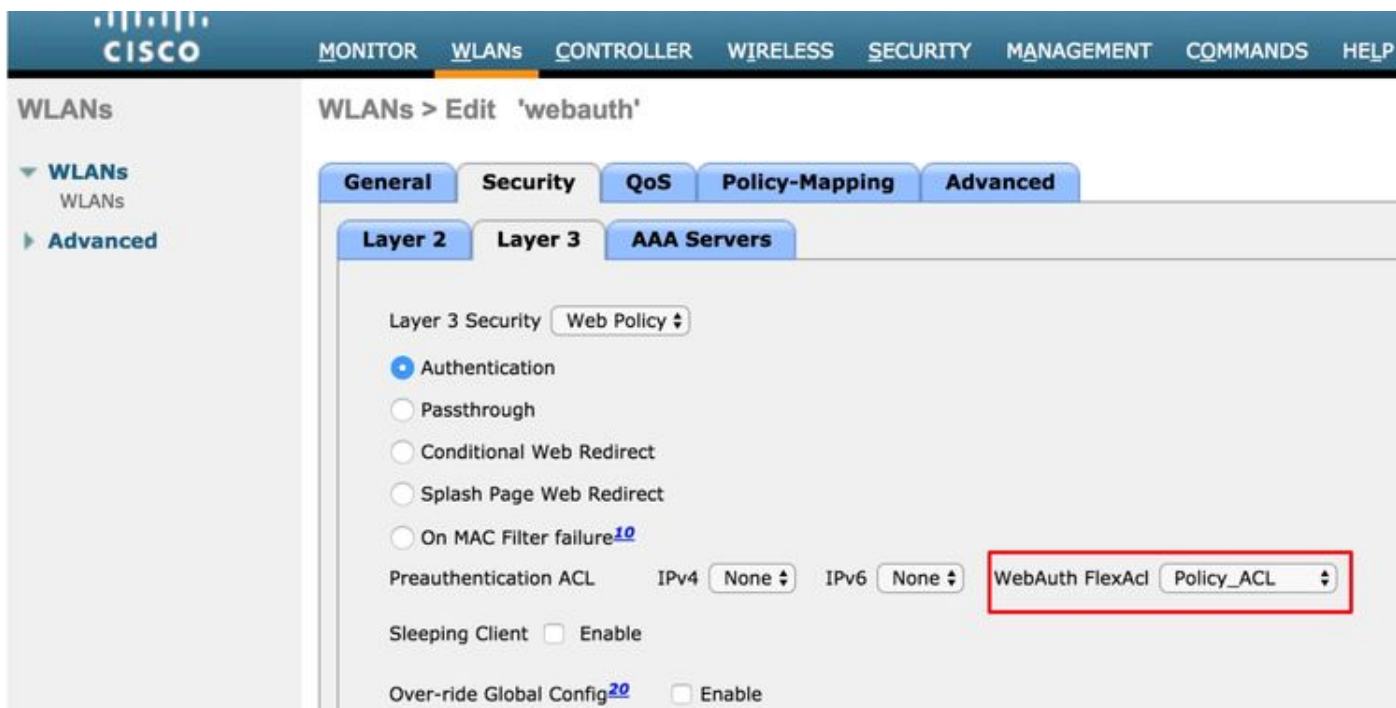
CISCO

MONITOR WLANs CONTROLLER WIRELESS SECURITY MANAGEMENT COMMANDS HELP

WLANs

WLANs
WLANs
Advanced

WLANs > Edit 'webauth'

General Security QoS Policy-Mapping Advanced

Layer 2 Layer 3 AAA Servers

Layer 3 Security Web Policy

Authentication

Passthrough

Conditional Web Redirect

Splash Page Web Redirect

On MAC Filter failure$^{10}$

Preauthentication ACL IPv4 None IPv6 None WebAuth FlexAcl Policy_ACL

Sleeping Client Enable

Over-ride Global Config$^{20}$ Enable